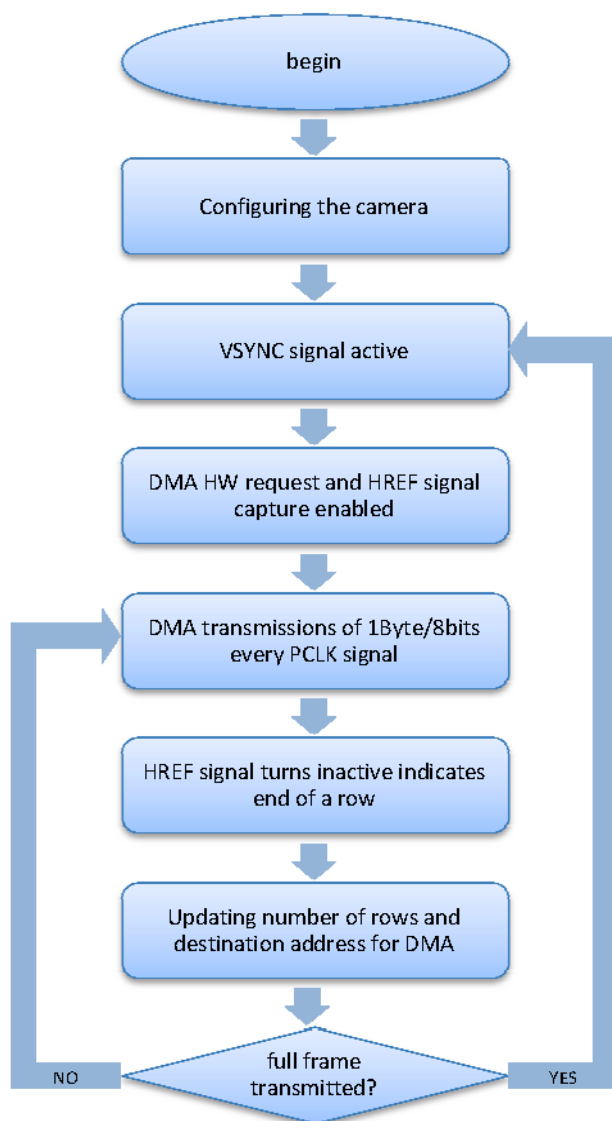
begin

Configuring the camera

VSYNC signal active

DMA HW request and HREF signal capture enabled

DMA transmissions of 1Byte/8bits every PCLK signal

HREF signal turns inactive indicates end of a row

Updating number of rows and destination address for DMA

full frame transmitted?

NO

YES